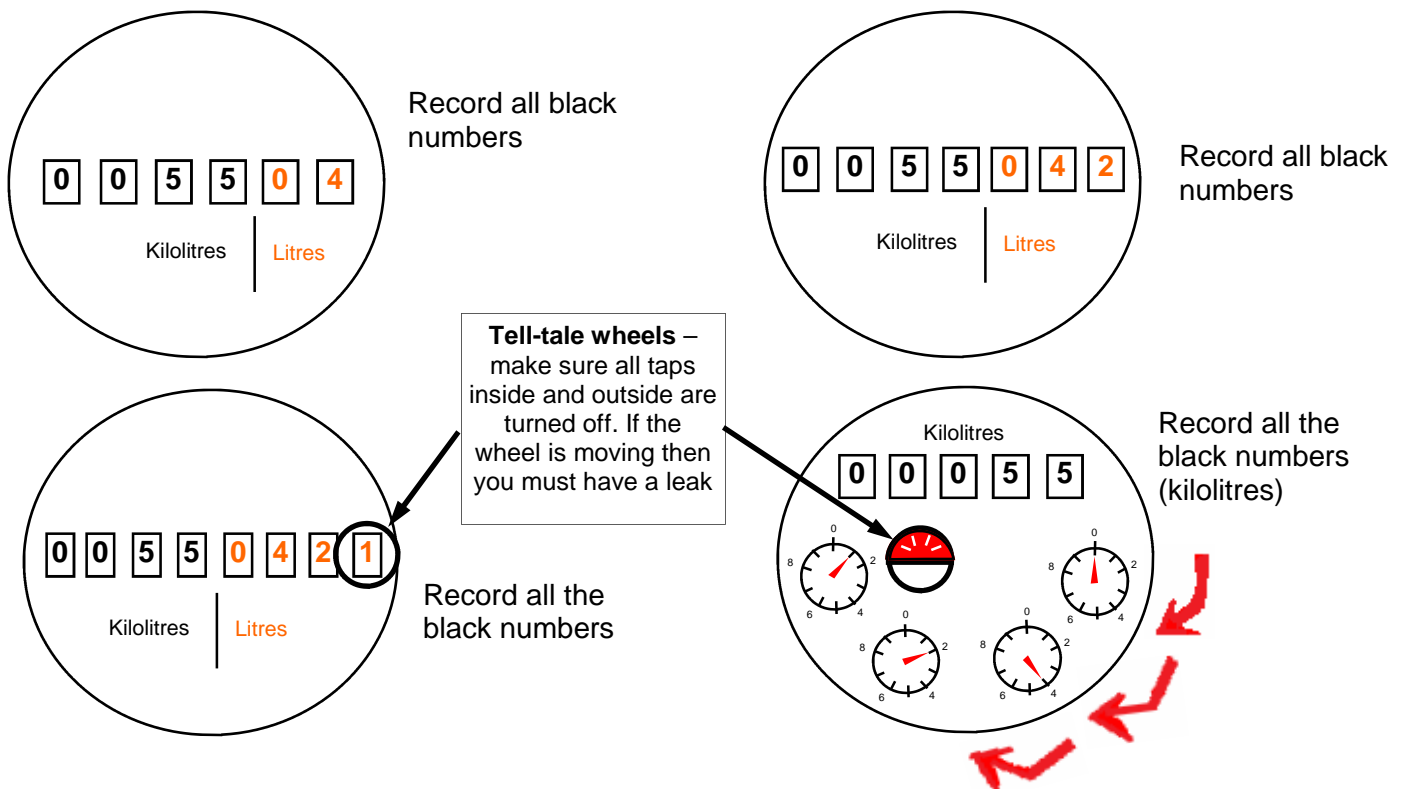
0 0 5 5 0 4

Kilolitres | Litres

Record all black numbers

0 0 5 5 0 4 2

Kilolitres | Litres

Record all black numbers

**Tell-tale wheels** – make sure all taps inside and outside are turned off. If the wheel is moving then you must have a leak

0 0 5 5 0 4 2 1

Kilolitres | Litres

Record all the black numbers

Kilolitres

0 0 0 5 5

0 2 4 6 8

0 2 4 6 8

0 2 4 6 8

0 2 4 6 8

Record all the black numbers (kilolitres)